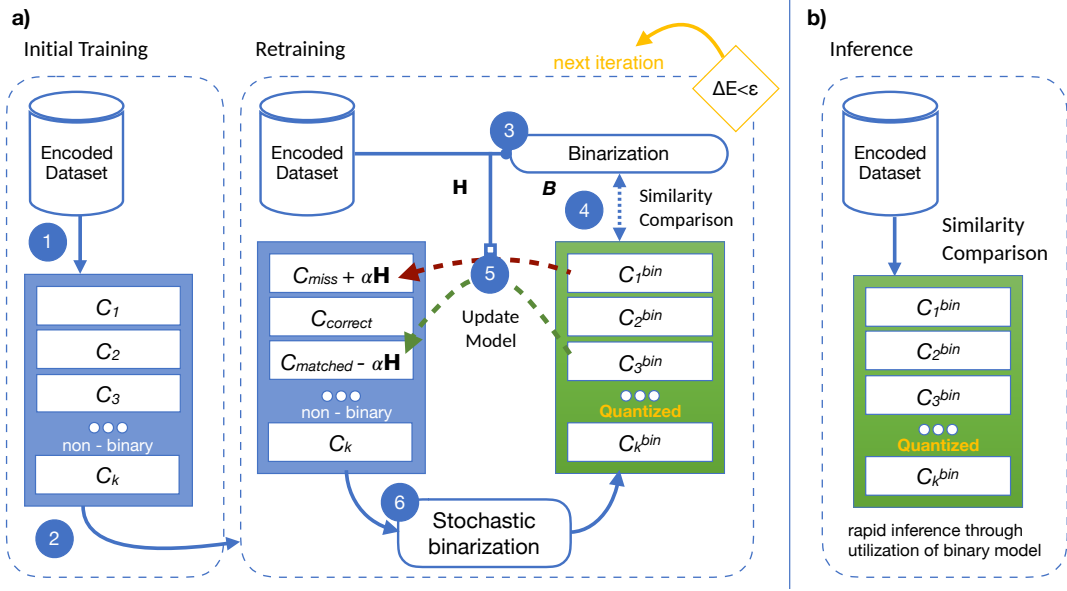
a)

Initial Training

Encoded Dataset

1

$C_1$

$C_2$

$C_3$

non - binary

$C_k$

2

Retraining

next iteration

$\Delta E < \varepsilon$

Encoded Dataset

3

Binarization

**H**

*B*

4

Similarity Comparison

$C_{miss} + \alpha\mathbf{H}$

$C_{correct}$

$C_{matched} - \alpha\mathbf{H}$

non - binary

$C_k$

5

Update Model

$C_1^{bin}$

$C_2^{bin}$

$C_3^{bin}$

Quantized

$C_k^{bin}$

6

Stochastic binarization

b)

Inference

Encoded Dataset

Similarity Comparison

$C_1^{bin}$

$C_2^{bin}$

$C_3^{bin}$

Quantized

$C_k^{bin}$

rapid inference through utilization of binary model